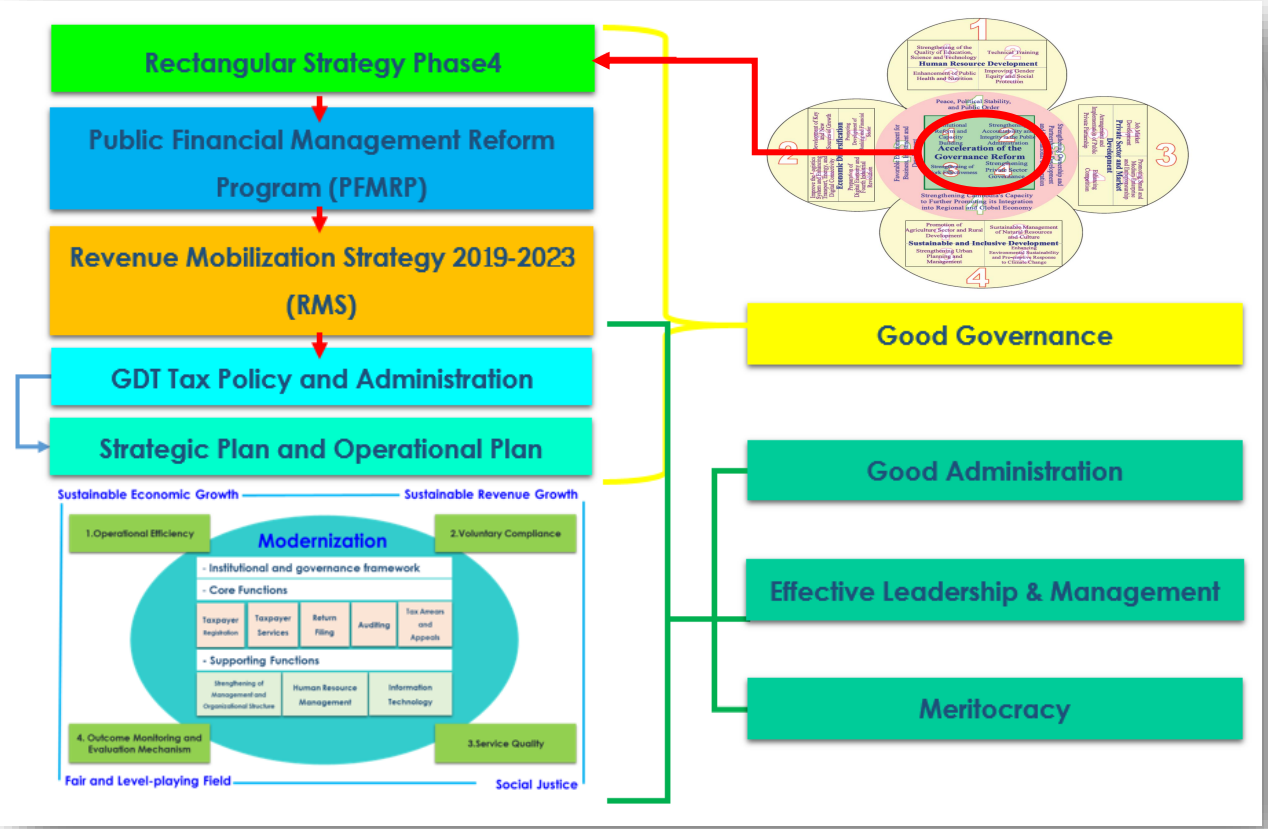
Rectangular Strategy Phase4

Public Financial Management Reform Program (PFMRP)

Revenue Mobilization Strategy 2019-2023 (RMS)

GDT Tax Policy and Administration

Strategic Plan and Operational Plan

1

Strengthening of the Quality of Education, Science and Technology

Technical Training

Human Resource Development

Enhancement of Public Health and Nutrition

Improving Gender Equity and Social Protection

Peace, Political Stability, and Public Order

2

3

Institutional Reform and Capacity Building

Strengthening Accountability and Integrity in Public Administration

Acceleration of the Governance Reform

Strengthening of Law Enforcement

Strengthening Private Sector Governance

Economic Diversification

Private Sector and Market Development

Strengthening Cambodia's Capacity to Further Promoting its Integration into Regional and Global Economy

4

Promotion of Agricultural Sector and Rural Development

Sustainable Management of Natural Resources and Culture

Sustainable and Inclusive Development

Strengthening Urban Planning and Management

Enhancing Environmental Sustainability and Preparedness Response to Climate Change

Good Governance

Good Administration

Effective Leadership & Management

Meritocracy

Sustainable Economic Growth

Sustainable Revenue Growth

1.Operational Efficiency

Modernization

2.Voluntary Compliance

- Institutional and governance framework

- Core Functions

| Taxpayer Registration | Taxpayer Services | Return Filing | Auditing | Tax Arrears and Appeals |
|---|---|---|---|---|

- Supporting Functions

| Strengthening of Management and Organizational Structure | Human Resource Management | Information Technology |
|---|---|---|

4. Outcome Monitoring and Evaluation Mechanism

3.Service Quality

Fair and Level-playing Field

Social Justice